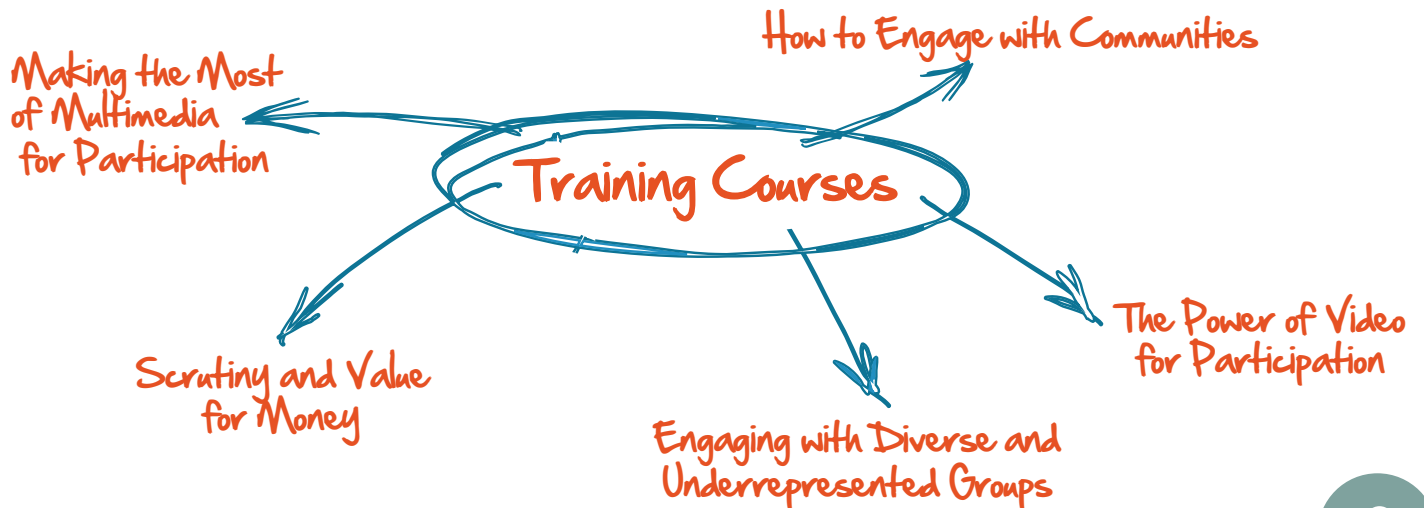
Training Courses

How to Engage with Communities

Making the Most of Multimedia for Participation

Scrutiny and Value for Money

Engaging with Diverse and Underrepresented Groups

The Power of Video for Participation